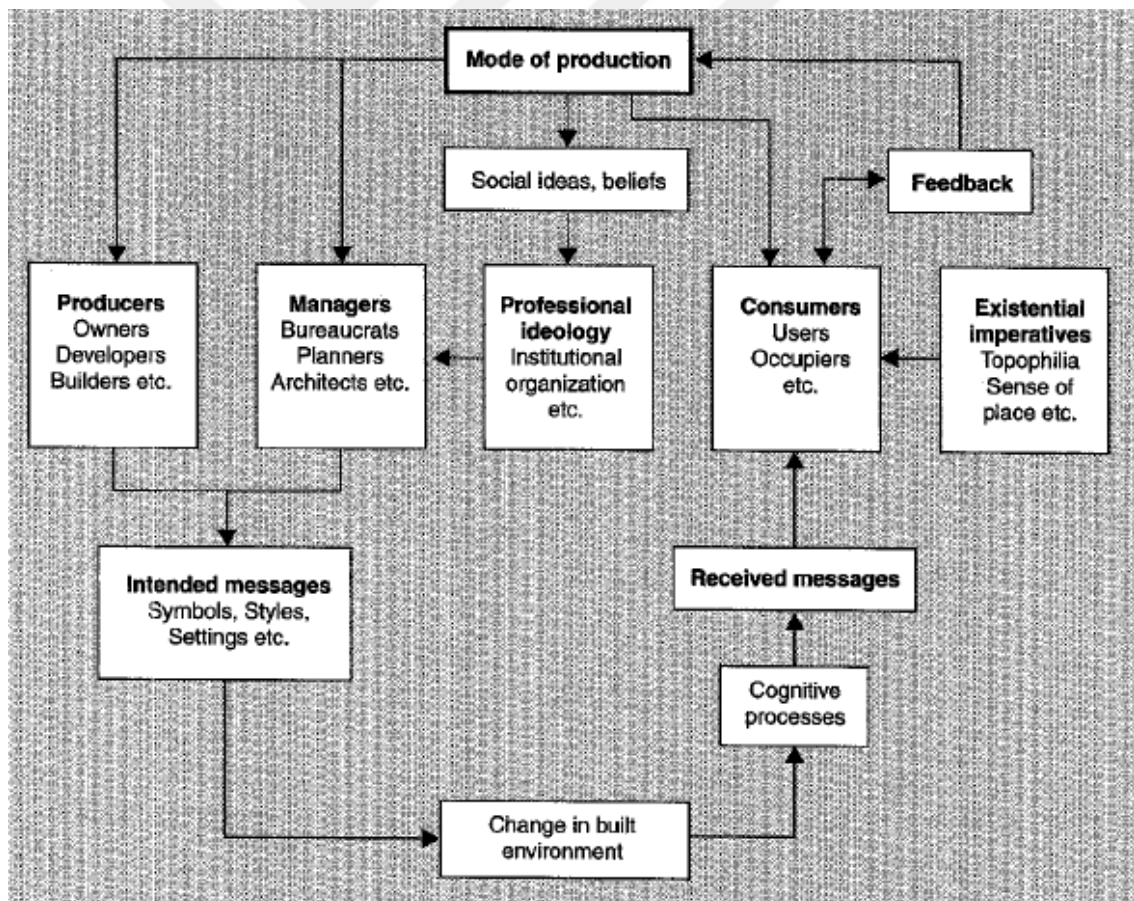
Mode of production

Social ideas, beliefs

Feedback

Producers
Owners
Developers
Builders etc.

Managers
Bureaucrats
Planners
Architects etc.

Professional ideology
Institutional organization etc.

Consumers
Users
Occupiers
etc.

Existential imperatives
Topophilia
Sense of place etc.

Intended messages
Symbols, Styles, Settings etc.

Received messages

Cognitive processes

Change in built environment